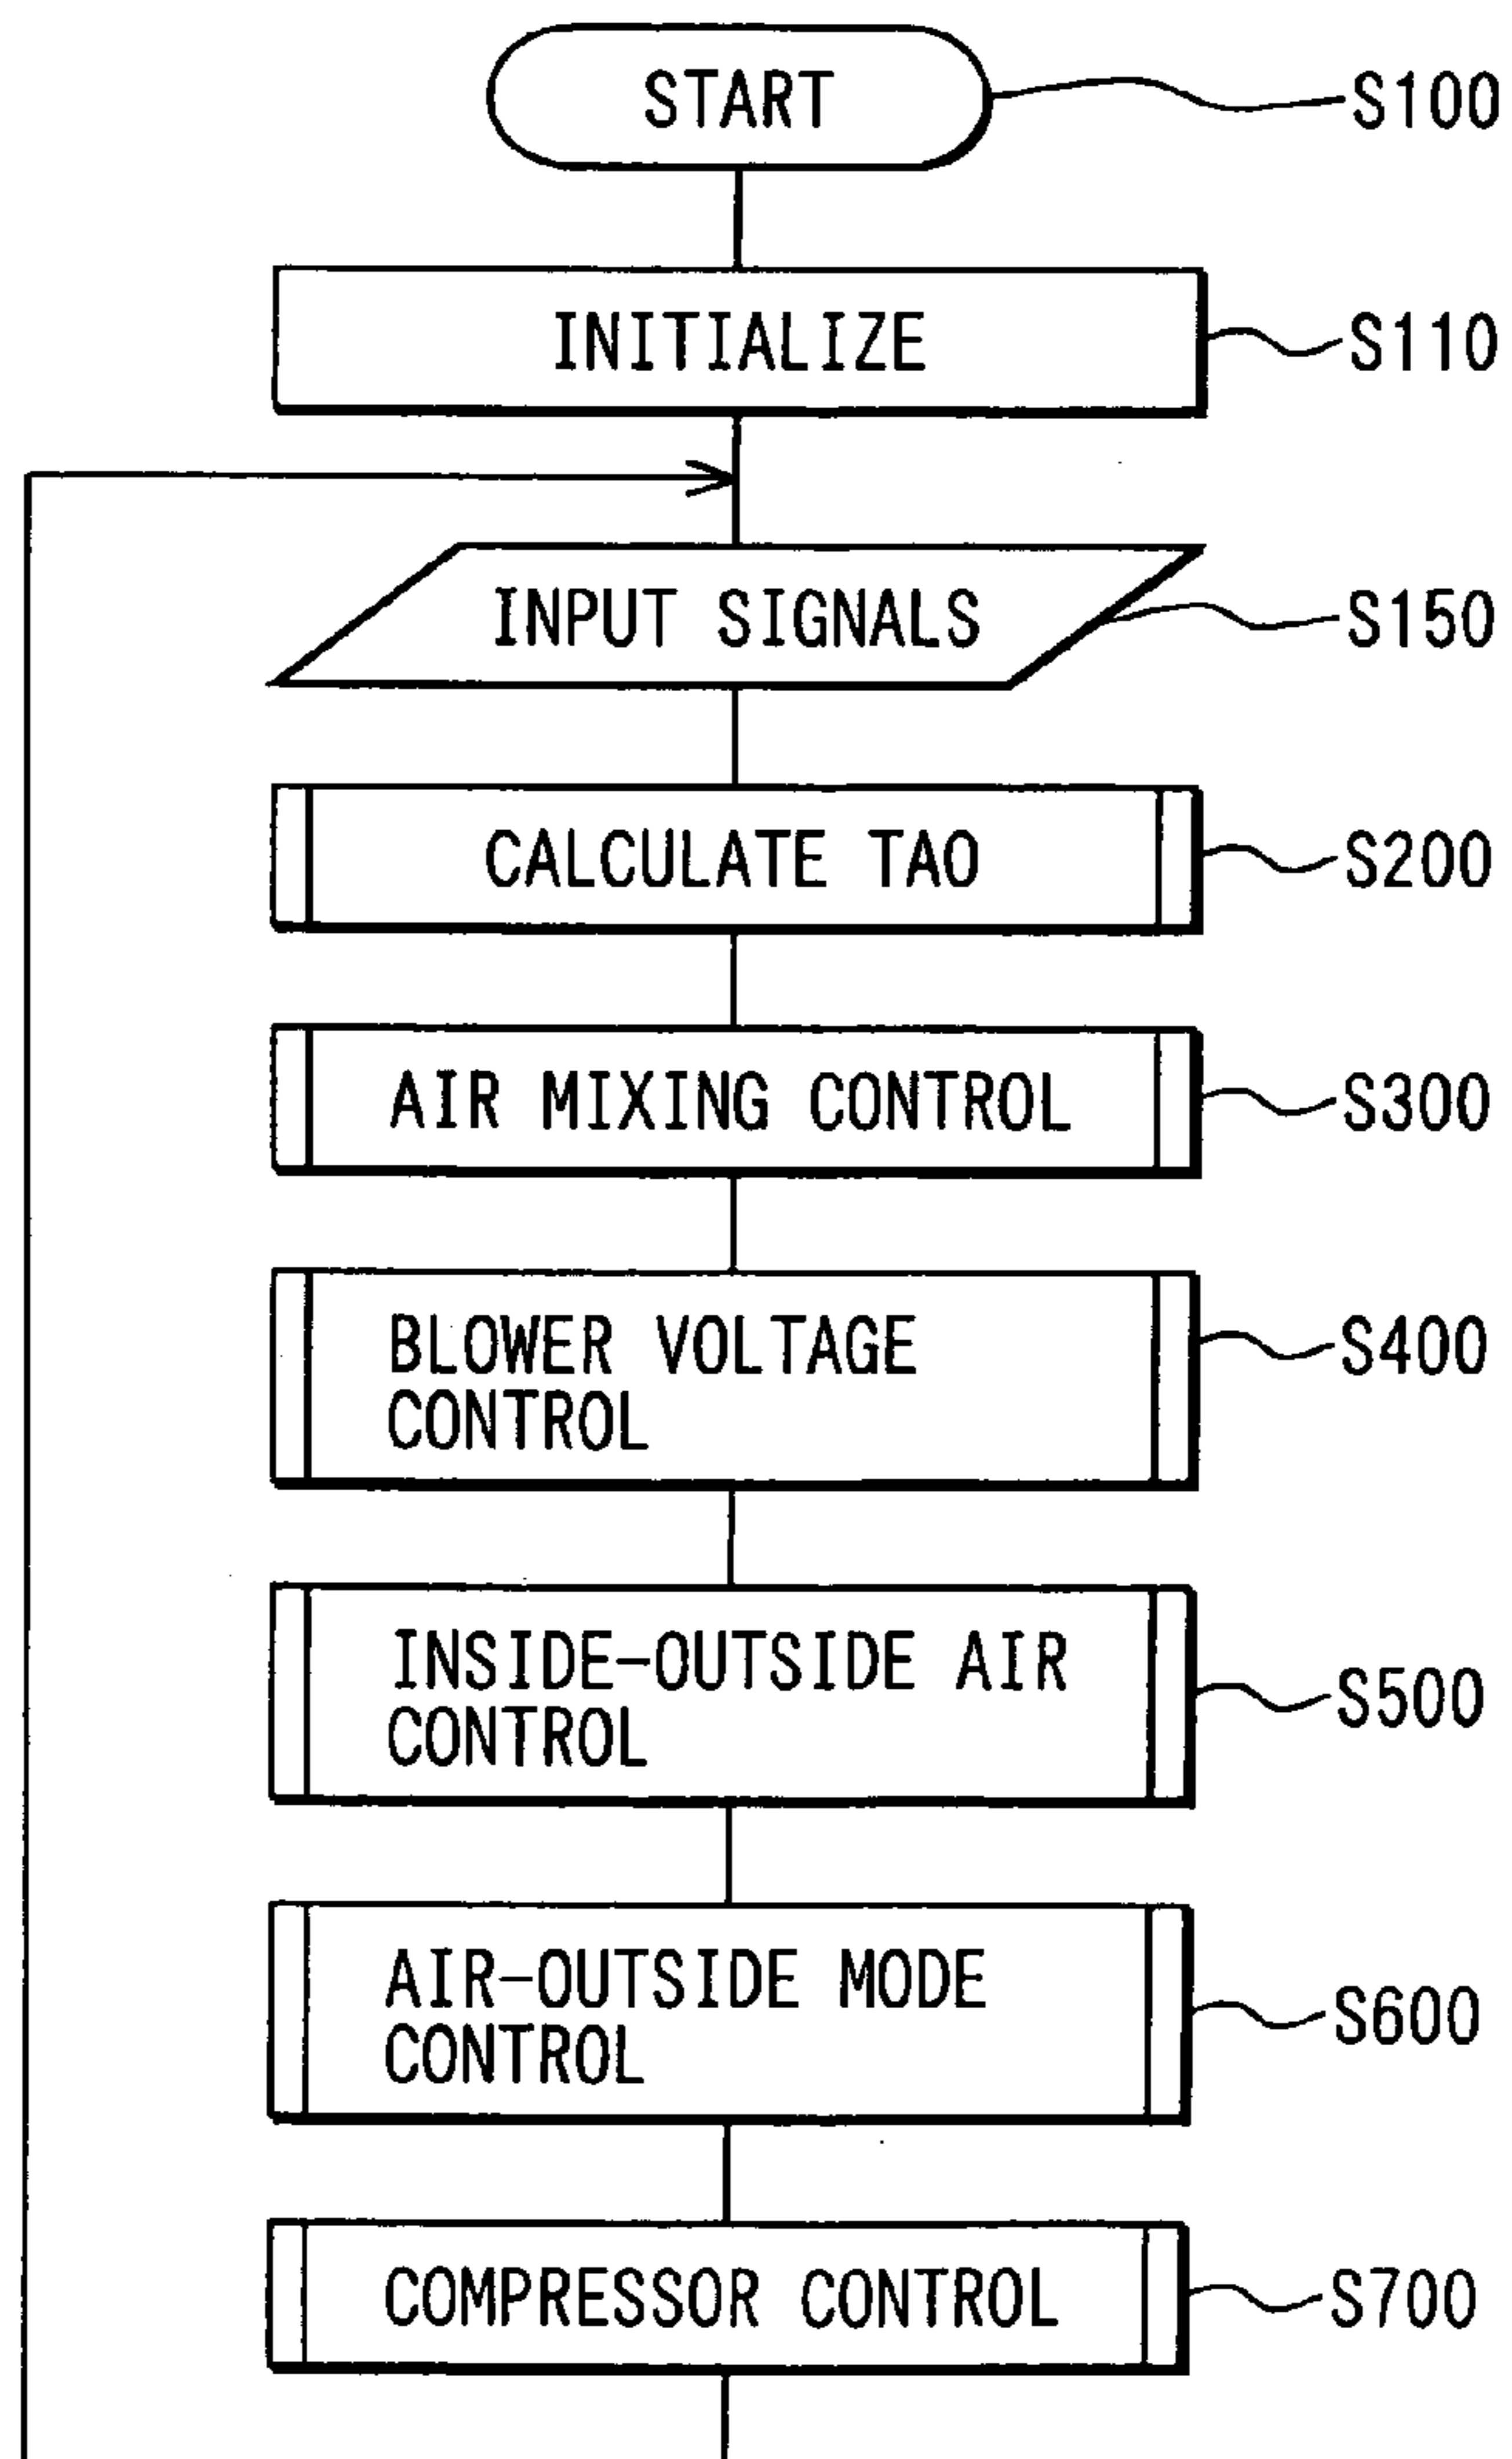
START
S100
INITIALIZE
S110
INPUT SIGNALS
S150
CALCULATE TAO
S200
AIR MIXING CONTROL
S300
BLOWER VOLTAGE CONTROL
S400
INSIDE-OUTSIDE AIR CONTROL
S500
AIR-OUTSIDE MODE CONTROL
S600
COMPRESSOR CONTROL
S700